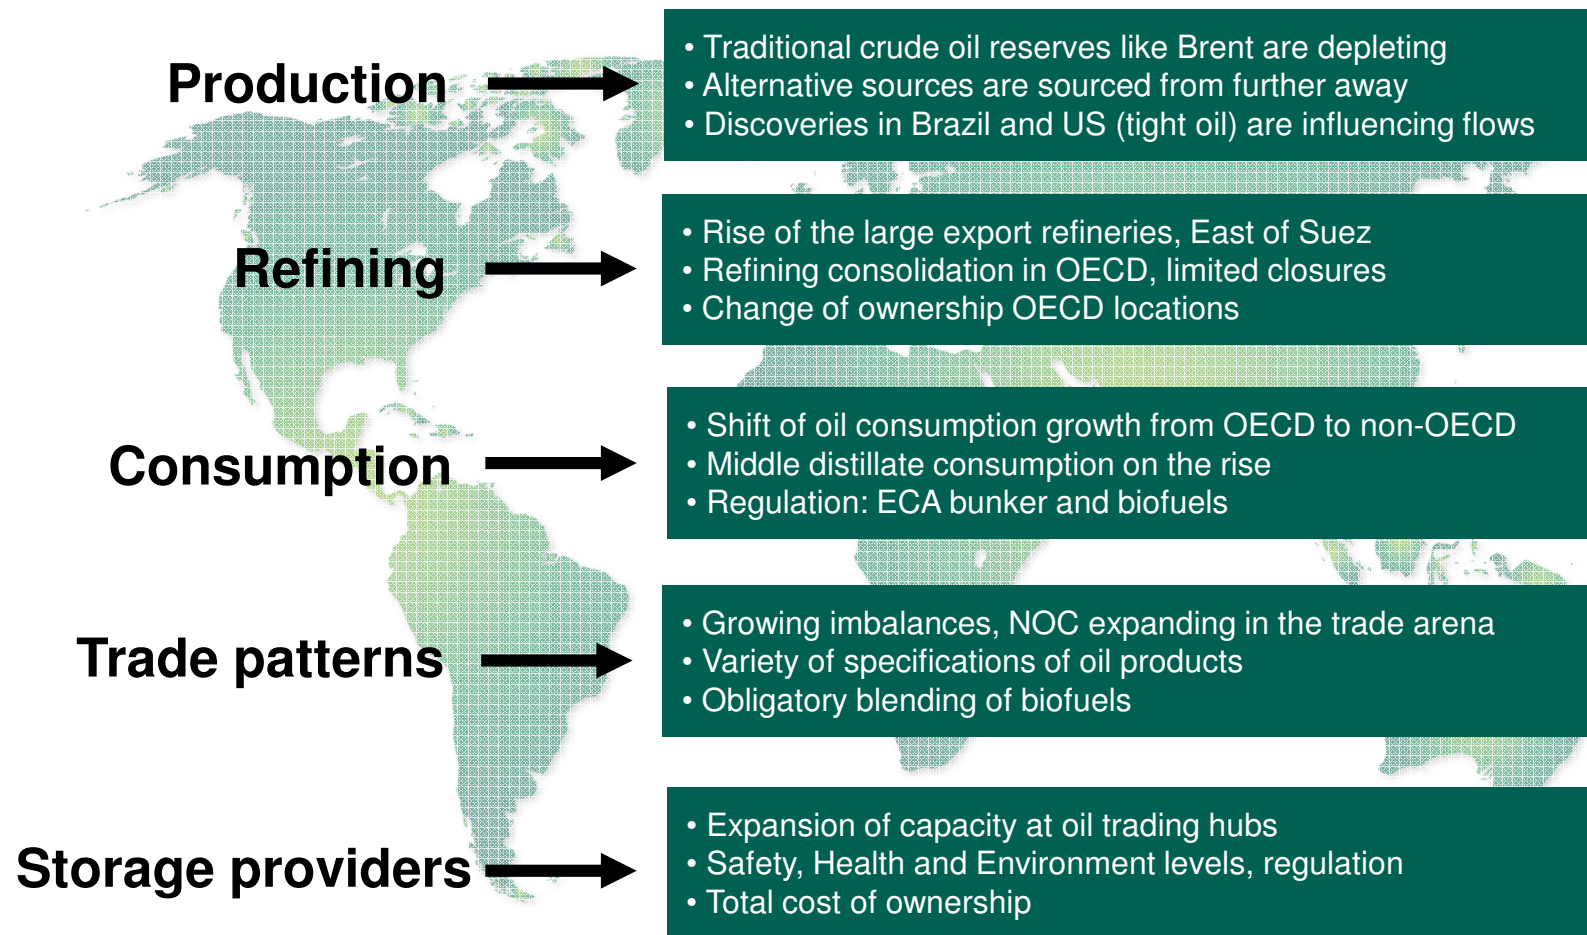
Production

• Traditional crude oil reserves like Brent are depleting
• Alternative sources are sourced from further away
• Discoveries in Brazil and US (tight oil) are influencing flows

Refining

• Rise of the large export refineries, East of Suez
• Refining consolidation in OECD, limited closures
• Change of ownership OECD locations

Consumption

• Shift of oil consumption growth from OECD to non-OECD
• Middle distillate consumption on the rise
• Regulation: ECA bunker and biofuels

Trade patterns

• Growing imbalances, NOC expanding in the trade arena
• Variety of specifications of oil products
• Obligatory blending of biofuels

Storage providers

• Expansion of capacity at oil trading hubs
• Safety, Health and Environment levels, regulation
• Total cost of ownership